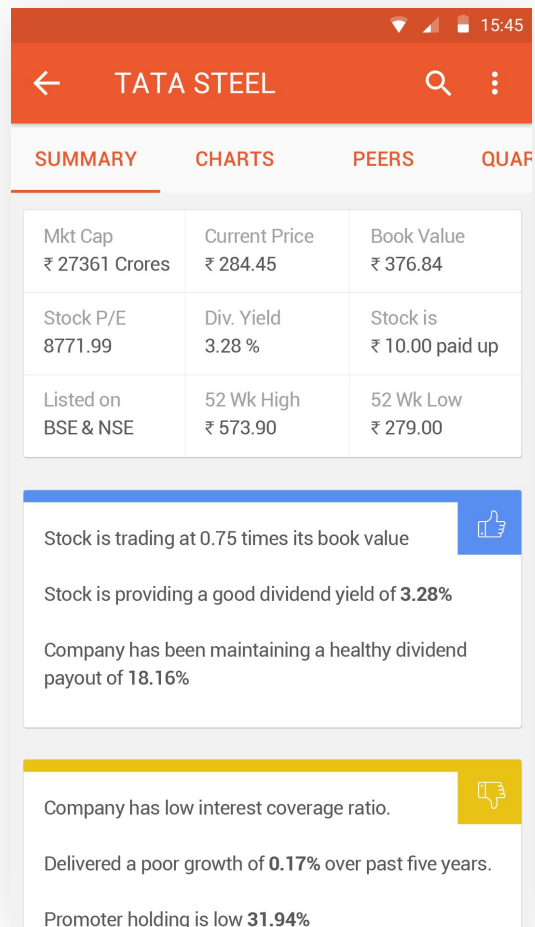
15:45

TATA STEEL

SUMMARY CHARTS PEERS QUAR

| Mkt Cap ₹ 27361 Crores | Current Price ₹ 284.45 | Book Value ₹ 376.84 |
|---|---|---|
| Stock P/E 8771.99 | Div. Yield 3.28 % | Stock is ₹ 10.00 paid up |
| Listed on BSE & NSE | 52 Wk High ₹ 573.90 | 52 Wk Low ₹ 279.00 |

Stock is trading at 0.75 times its book value

Stock is providing a good dividend yield of 3.28%

Company has been maintaining a healthy dividend payout of 18.16%

Company has low interest coverage ratio.

Delivered a poor growth of 0.17% over past five years.

Promoter holding is low 31.94%